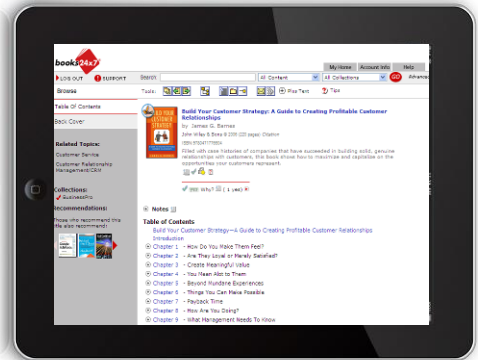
books24x7

LOG OUT SUPPORT Search: All Content All Collections GO Advanced

My Home Account Info Help

Browse Tools: Plain Text Tips

Table Of Contents

Back Cover

Related Topics:
Customer Service
Customer Relationship Management/CRM

Collections:
BusinessPro

Recommendations:
Those who recommend this title also recommend:

Build Your Customer Strategy: A Guide to Creating Profitable Customer Relationships
by James G. Barnes
John Wiley & Sons © 2006 (230 pages) Citation
ISBN:9780471770893
Filled with case histories of companies that have succeeded in building solid, genuine relationships with customers, this book shows how to maximize and capitalize on the opportunities your customers represent.

Yes Why? ( 1 vote)

Notes

Table of Contents
Build Your Customer Strategy—A Guide to Creating Profitable Customer Relationships
Introduction
Chapter 1 - How Do You Make Them Feel?
Chapter 2 - Are They Loyal or Merely Satisfied?
Chapter 3 - Create Meaningful Value
Chapter 4 - You Mean Alot to Them
Chapter 5 - Beyond Mundane Experiences
Chapter 6 - Things You Can Make Possible
Chapter 7 - Payback Time
Chapter 8 - How Are You Doing?
Chapter 9 - What Management Needs To Know